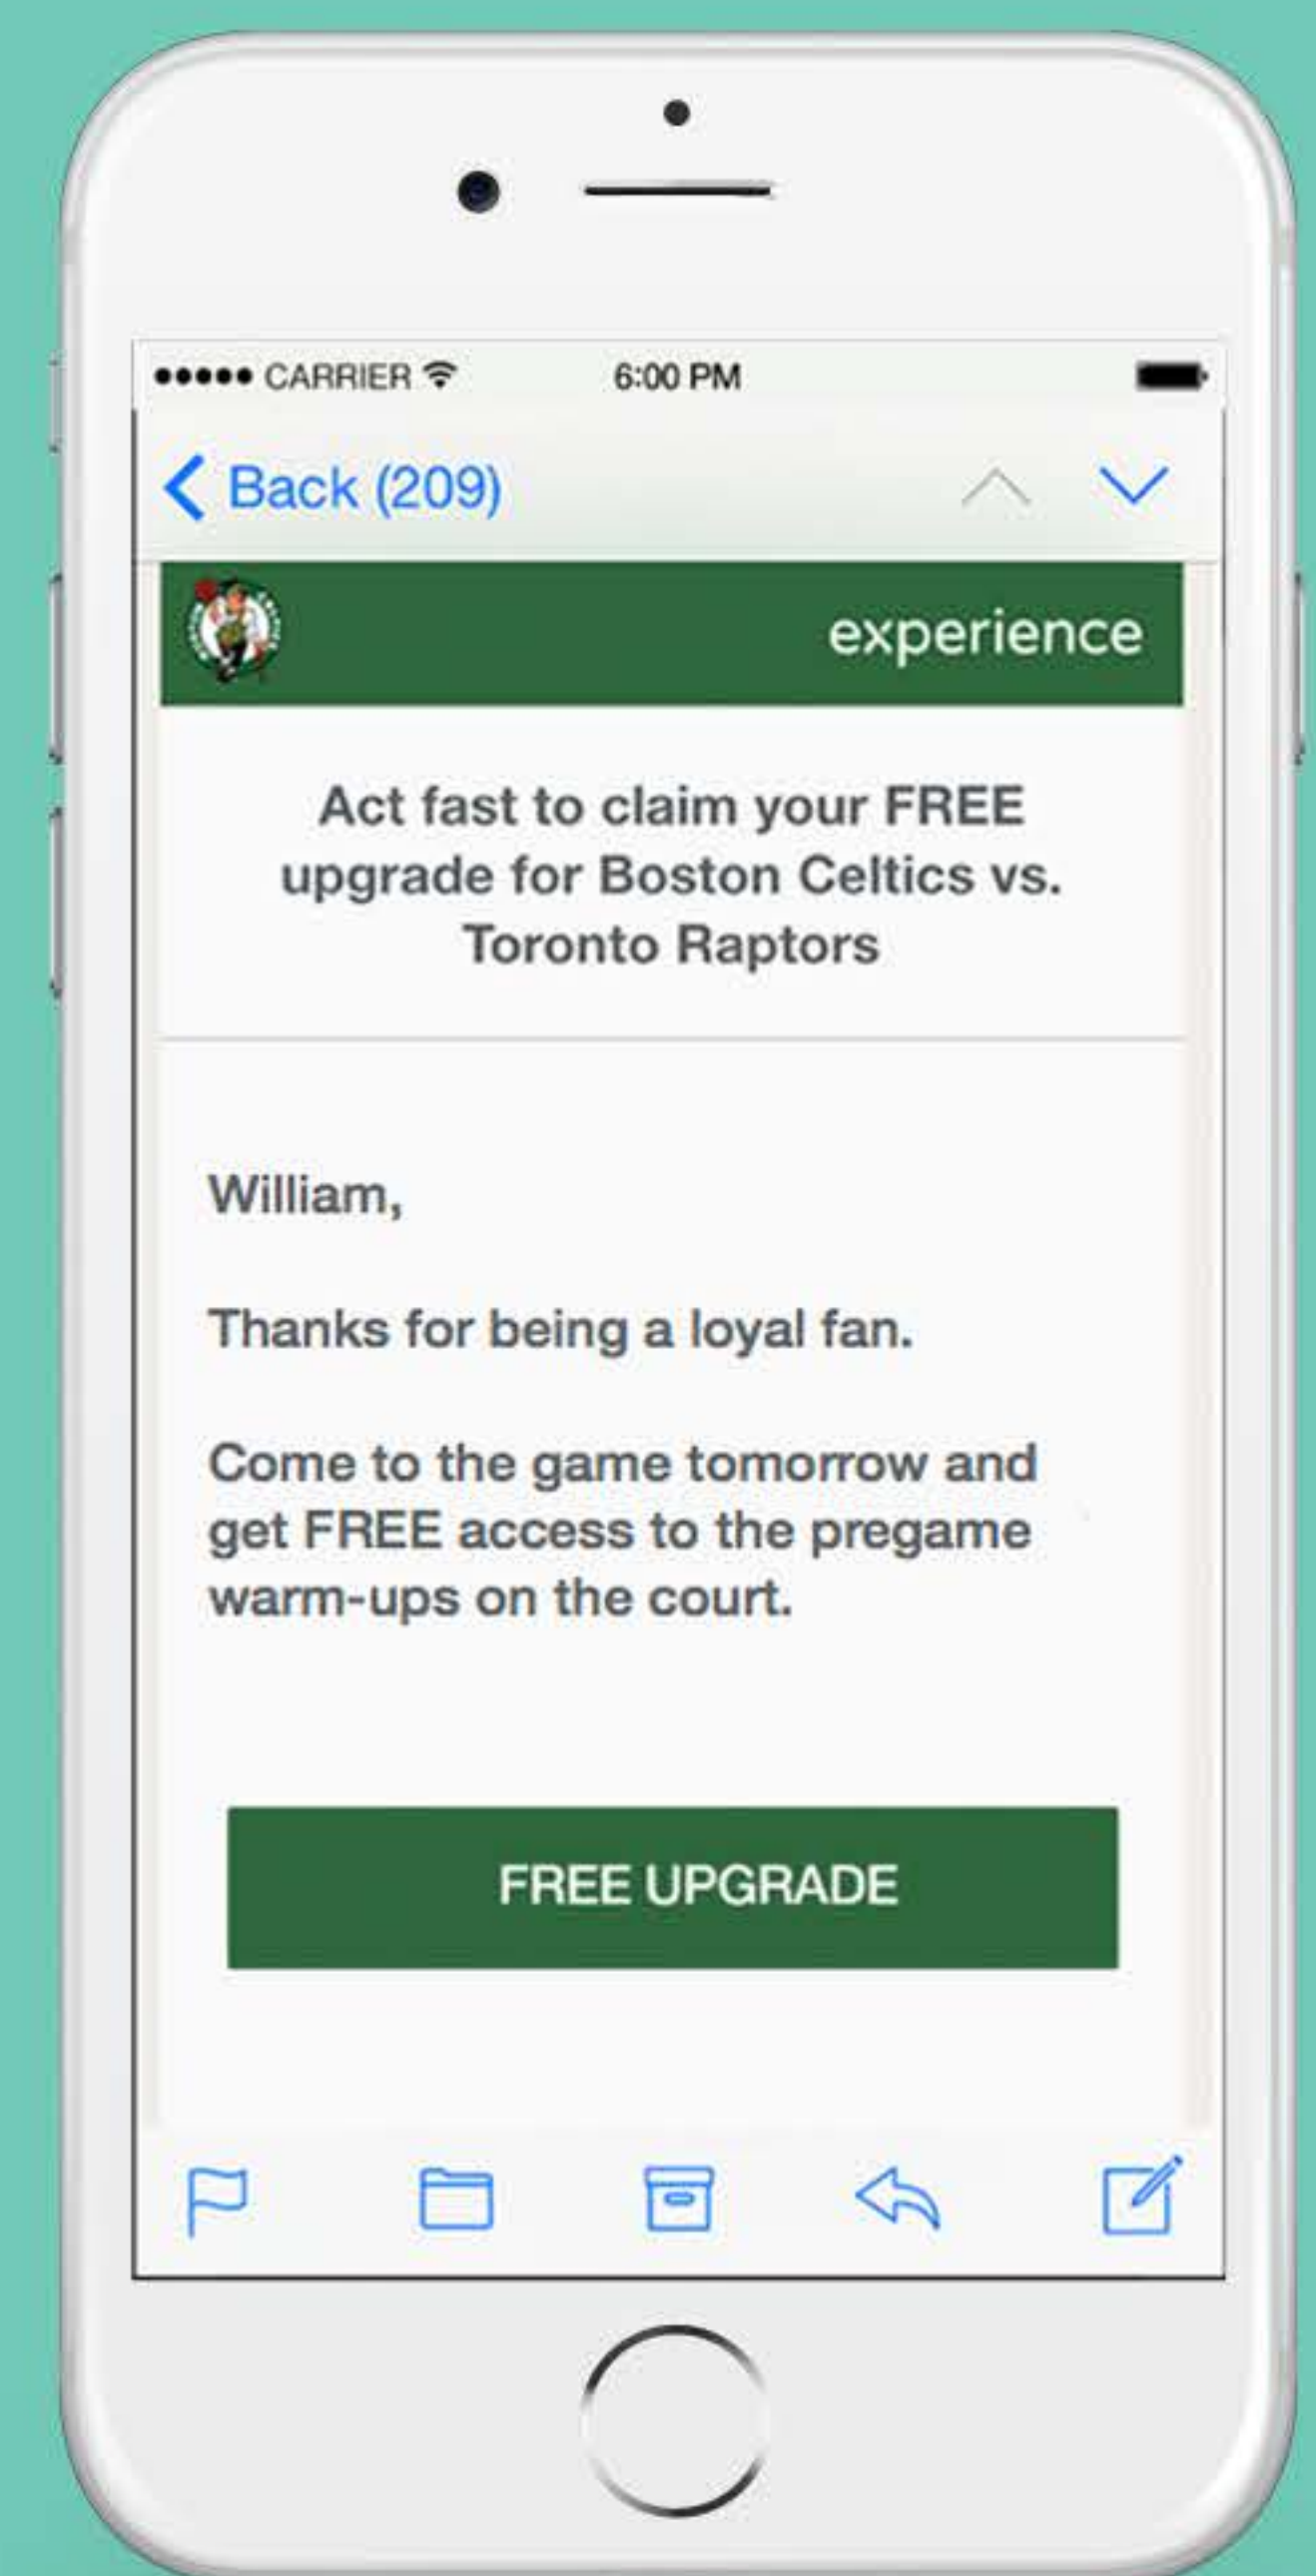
●●●●● CARRIER 6:00 PM

Back (209)

experience

Act fast to claim your FREE upgrade for Boston Celtics vs. Toronto Raptors

William,

Thanks for being a loyal fan.

Come to the game tomorrow and get FREE access to the pregame warm-ups on the court.

FREE UPGRADE